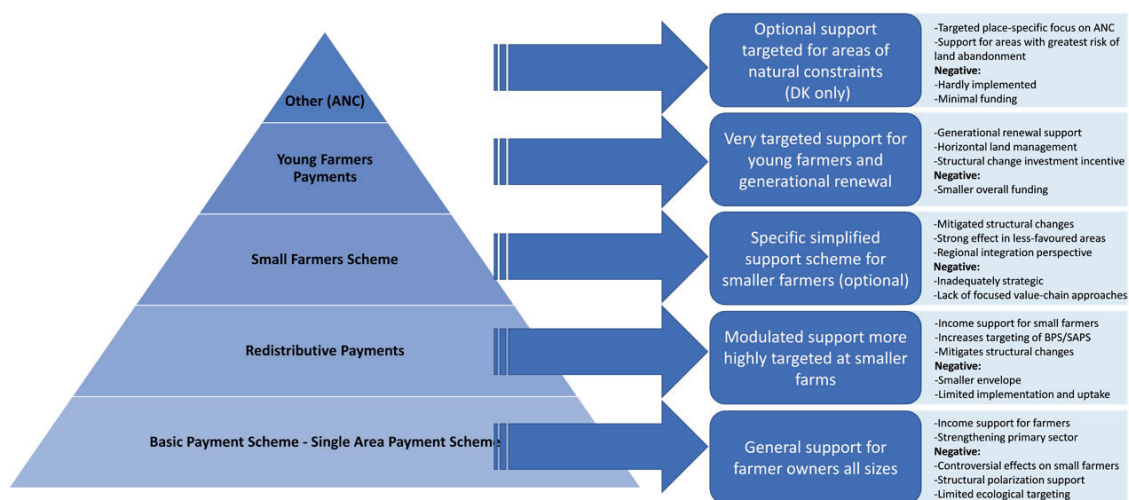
Other (ANC)

Young Farmers Payments

Small Farmers Scheme

Redistributive Payments

Basic Payment Scheme - Single Area Payment Scheme

Optional support targeted for areas of natural constraints (DK only)

-Targeted place-specific focus on ANC
-Support for areas with greatest risk of land abandonment
Negative:
-Hardly implemented
-Minimal funding

Very targeted support for young farmers and generational renewal

-Generational renewal support
-Horizontal land management
-Structural change investment incentive
Negative:
-Smaller overall funding

Specific simplified support scheme for smaller farmers (optional)

-Mitigated structural changes
-Strong effect in less-favoured areas
-Regional integration perspective
Negative:
-Inadequately strategic
-Lack of focused value-chain approaches

Modulated support more highly targeted at smaller farms

-Income support for small farmers
-Increases targeting of BPS/SAPS
-Mitigates structural changes
Negative:
-Smaller envelope
-Limited implementation and uptake

General support for farmer owners all sizes

-Income support for farmers
-Strengthening primary sector
Negative:
-Controversial effects on small farmers
-Structural polarization support
-Limited ecological targeting